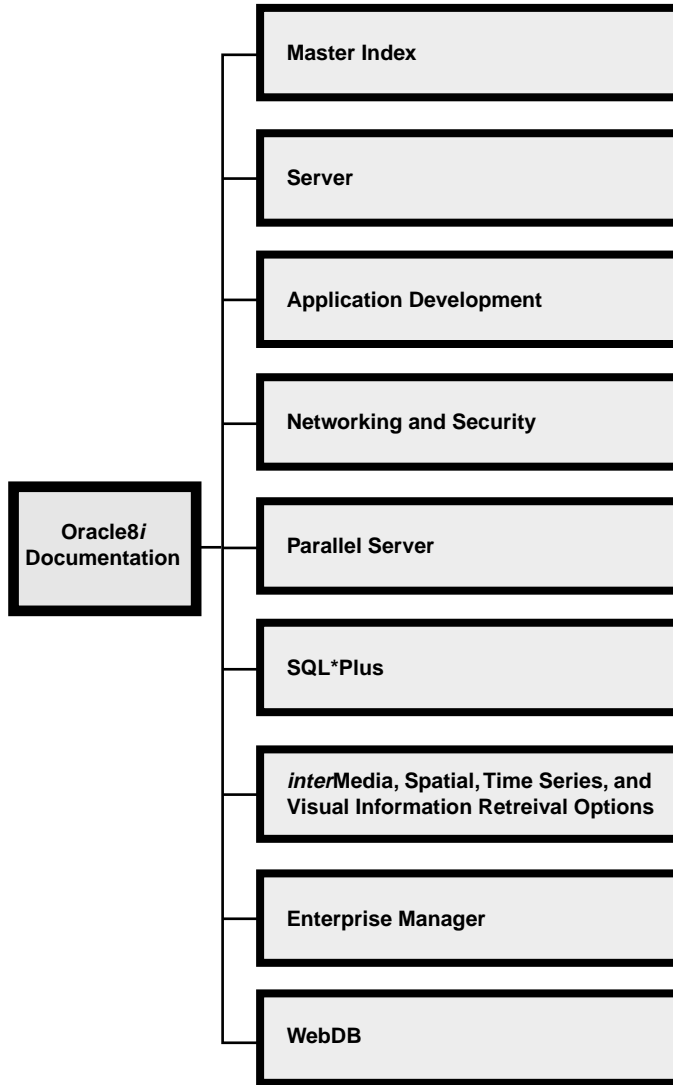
Oracle8i Documentation

Master Index

Server

Application Development

Networking and Security

Parallel Server

SQL*Plus

interMedia, Spatial, Time Series, and Visual Information Retreival Options

Enterprise Manager

WebDB